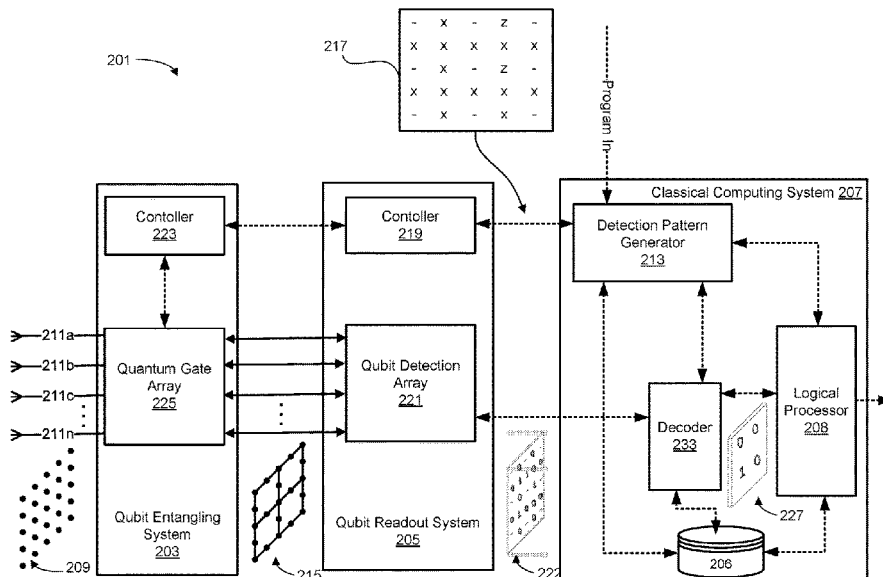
201

217

| - | x | - | z | - |
|---|---|---|---|---|
| x | x | x | x | x |
| - | x | - | z | - |
| x | x | x | x | x |
| - | x | - | x | - |

Program In

Classical Computing System 207

Contoller 223

Contoller 219

Detection Pattern Generator 213

211a

211b

211c

211n

Quantum Gate Array 225

Qubit Detection Array 221

Decoder 233

Logical Processor 208

0
0
1
0

227

Qubit Entangling System 203

Qubit Readout System 205

209

215

222

206